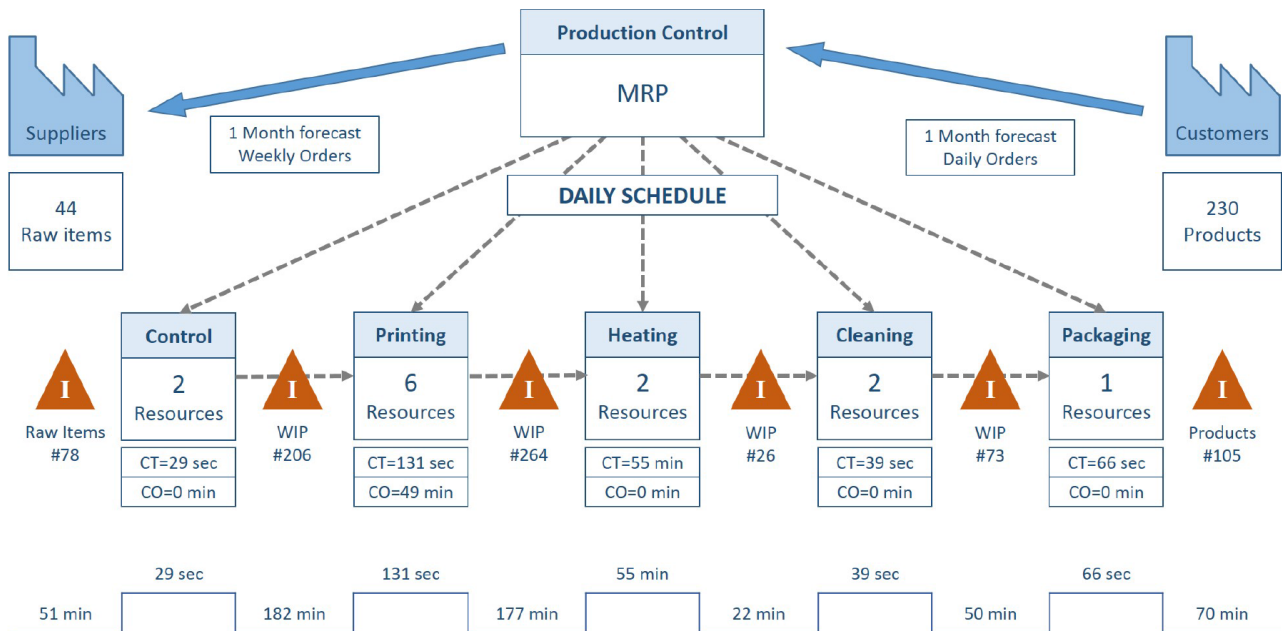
Production Control

MRP

Suppliers

1 Month forecast
Weekly Orders

1 Month forecast
Daily Orders

Customers

44
Raw items

DAILY SCHEDULE

230
Products

I
Raw Items
#78

Control
2
Resources
CT=29 sec
CO=0 min

I
WIP
#206

Printing
6
Resources
CT=131 sec
CO=49 min

I
WIP
#264

Heating
2
Resources
CT=55 min
CO=0 min

I
WIP
#26

Cleaning
2
Resources
CT=39 sec
CO=0 min

I
WIP
#73

Packaging
1
Resources
CT=66 sec
CO=0 min

I
Products
#105

29 sec
131 sec
55 min
39 sec
66 sec

51 min
182 min
177 min
22 min
50 min
70 min